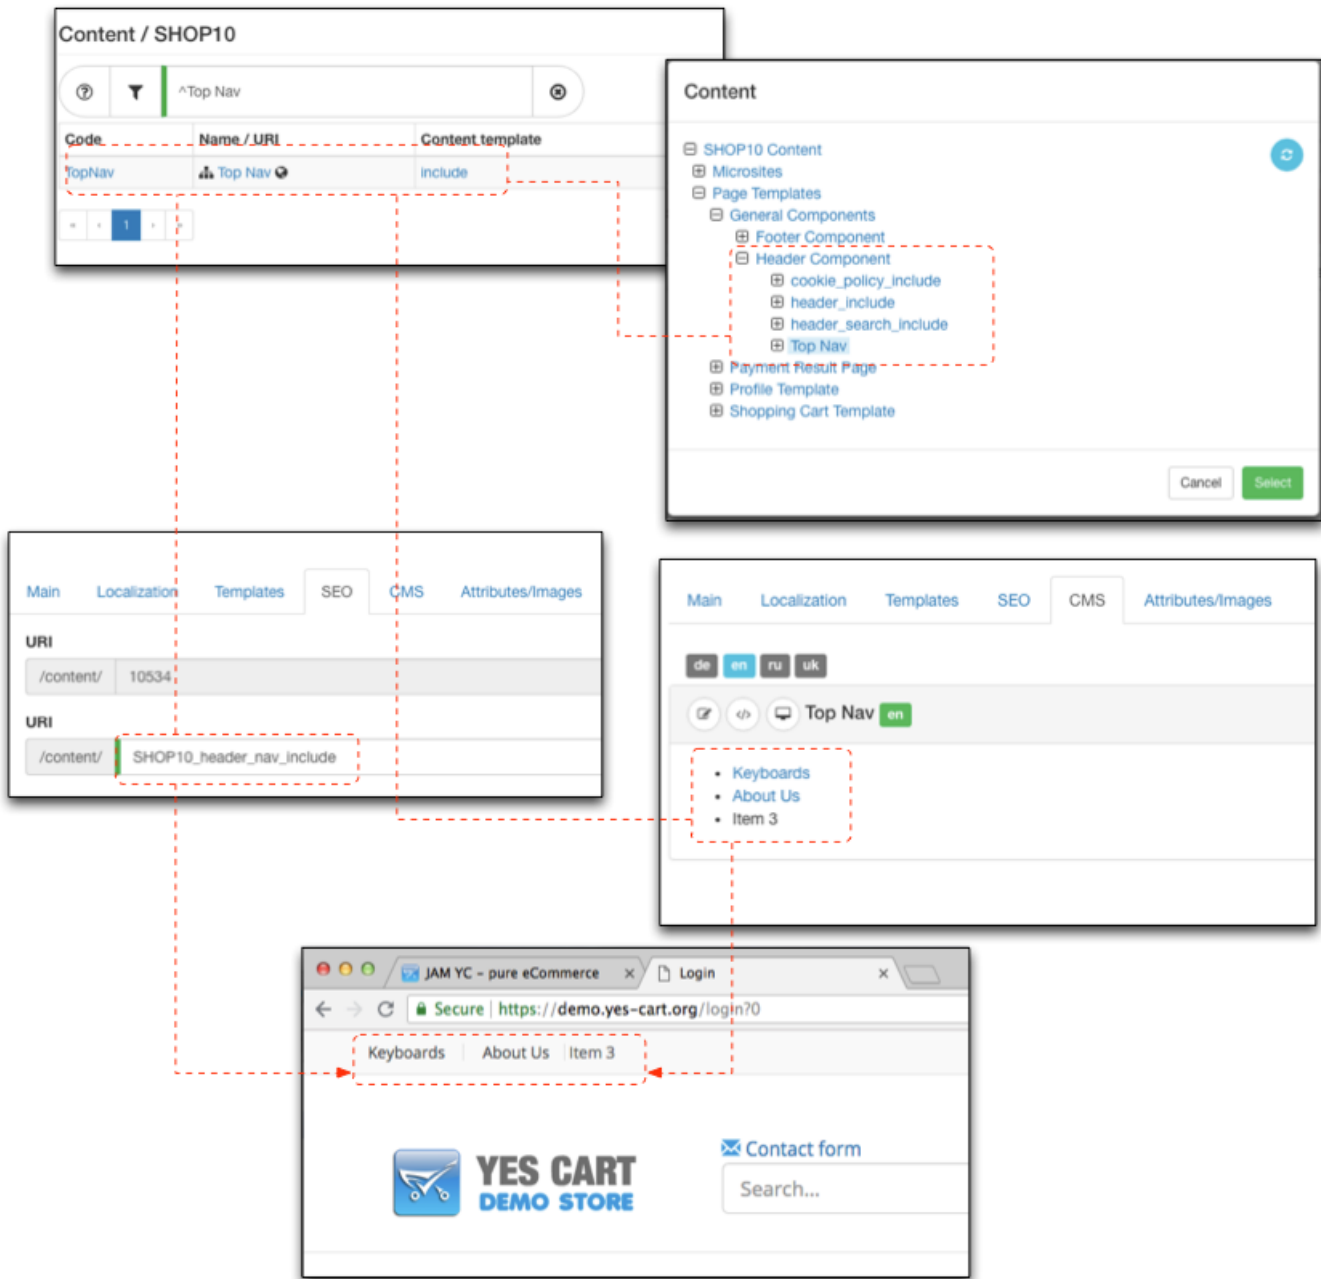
Content / SHOP10

^Top Nav

| Code | Name / URI | Content template |
|---|---|---|
| TopNav | Top Nav | include |

« ‹ 1 › »

Content

SHOP10 Content
Microsites
Page Templates
General Components
Footer Component
Header Component
cookie_policy_include
header_include
header_search_include
Top Nav
Payment Result Page
Profile Template
Shopping Cart Template

Cancel Select

Main Localization Templates SEO CMS Attributes/Images

URI
/content/ 10534

URI
/content/ SHOP10_header_nav_include

Main Localization Templates SEO CMS Attributes/Images

de en ru uk

Top Nav en

- Keyboards
- About Us
- Item 3

JAM YC - pure eCommerce × Login ×

Secure | https://demo.yes-cart.org/login?0

Keyboards About Us Item 3

YES CART
DEMO STORE

Contact form

Search...